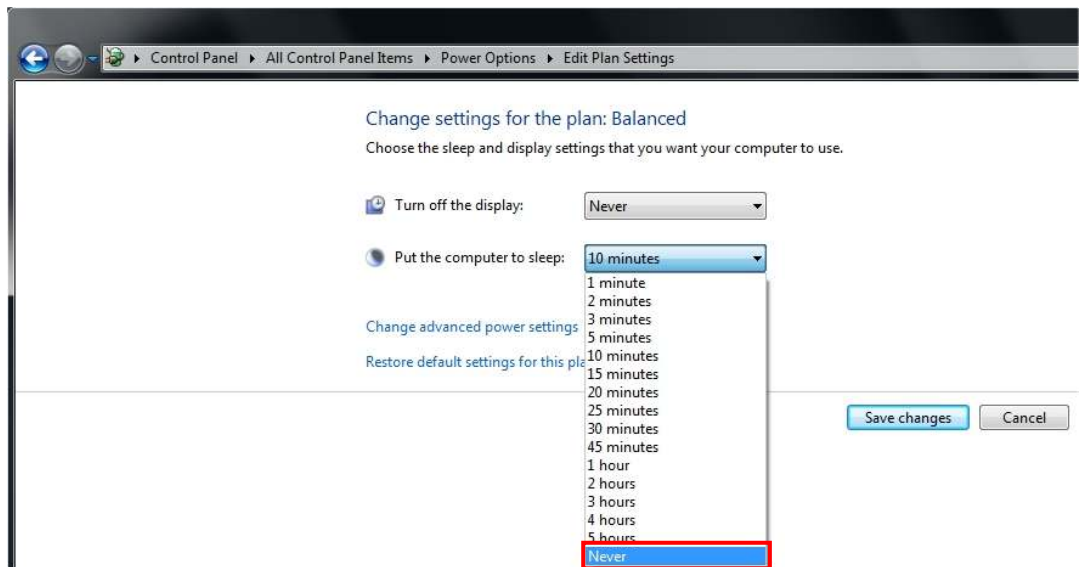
▸ Control Panel ▸ All Control Panel Items ▸ Power Options ▸ Edit Plan Settings

Change settings for the plan: Balanced

Choose the sleep and display settings that you want your computer to use.

Turn off the display: Never

Put the computer to sleep: 10 minutes

1 minute
2 minutes
3 minutes
5 minutes
10 minutes
15 minutes
20 minutes
25 minutes
30 minutes
45 minutes
1 hour
2 hours
3 hours
4 hours
5 hours
Never

Change advanced power settings

Restore default settings for this pla

Save changes Cancel